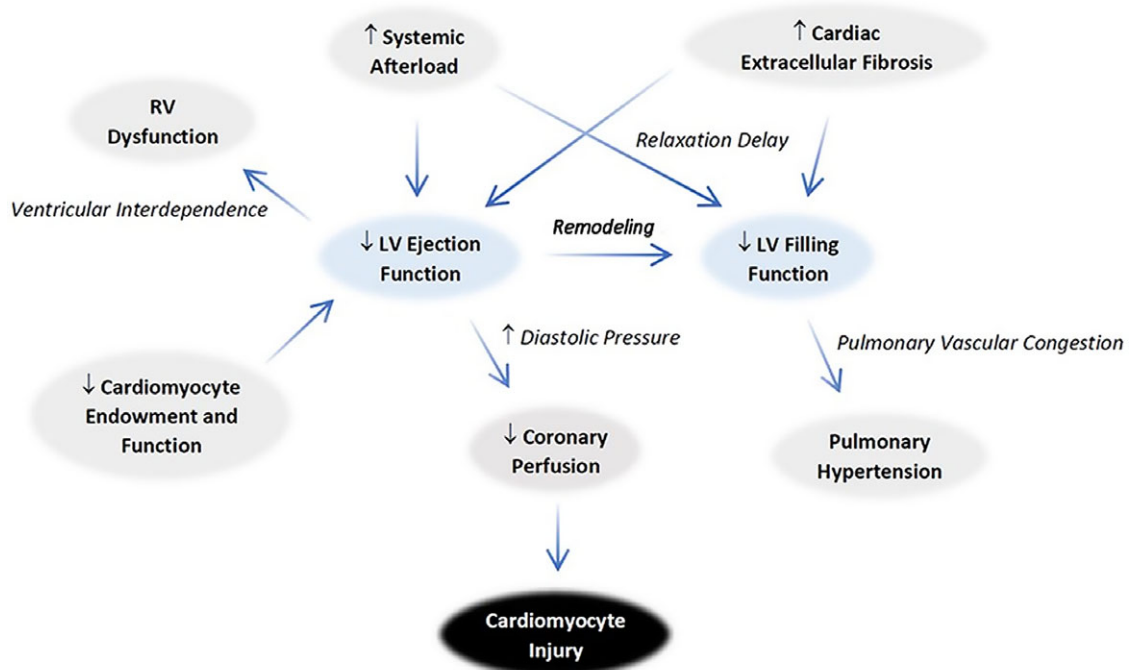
↑ Systemic Afterload

↑ Cardiac Extracellular Fibrosis

RV Dysfunction

Relaxation Delay

Ventricular Interdependence

↓ LV Ejection Function

Remodeling

↓ LV Filling Function

↑ Diastolic Pressure

Pulmonary Vascular Congestion

↓ Cardiomyocyte Endowment and Function

↓ Coronary Perfusion

Pulmonary Hypertension

Cardiomyocyte Injury